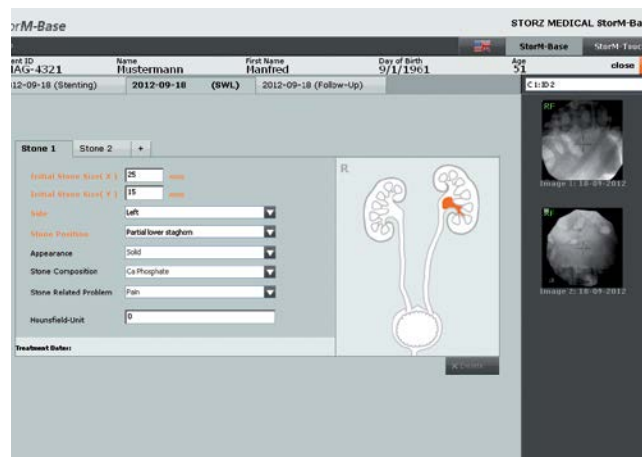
rM-Base

STORZ MEDICAL StorM-Ba

StorM-Base StorM-Touc

ent ID
IAG-4321

Name
Mustermann

First Name
Manfred

Day of Birth
9/1/1961

Age
51

close

12-09-18 (Stenting)

2012-09-18

(SWL)

2012-09-18 (Follow-Up)

C1:ID2

Stone 1

Stone 2

+

Initial Stone Size X 1

25

mm

Initial Stone Size Y 1

15

mm

Side

Left

Stone Position

Partial lower staghorn

Appearance

Solid

Stone Composition

Ca Phosphate

Stone Related Problem

Pain

Hounsfield-Unit

0

Treatment Dates:

R

X Delete

RF

Image 1: 18-09-2012

Image 2: 18-09-2012